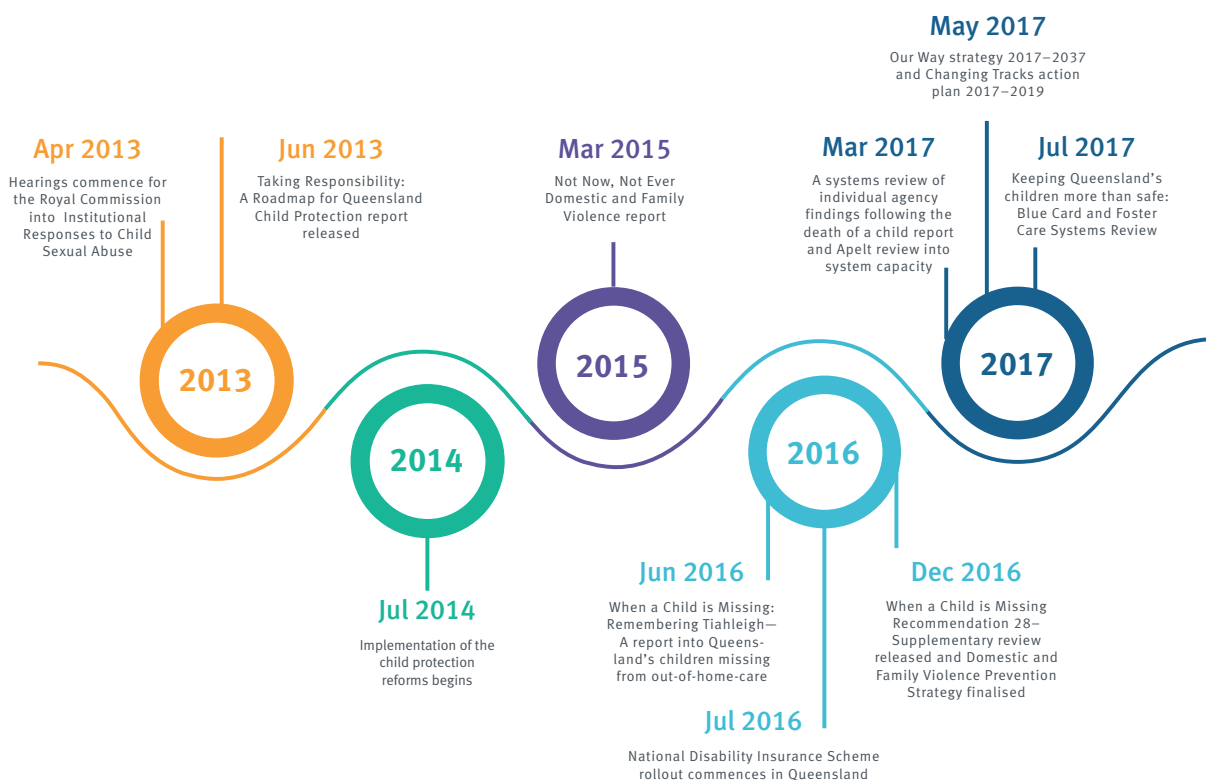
May 2017

Our Way strategy 2017–2037 and Changing Tracks action plan 2017–2019

Apr 2013

Hearings commence for the Royal Commission into Institutional Responses to Child Sexual Abuse

Jun 2013

Taking Responsibility: A Roadmap for Queensland Child Protection report released

Mar 2015

Not Now, Not Ever Domestic and Family Violence report

Mar 2017

A systems review of individual agency findings following the death of a child report and Apelt review into system capacity

Jul 2017

Keeping Queensland's children more than safe: Blue Card and Foster Care Systems Review

2013

2014

2015

2016

2017

Jul 2014

Implementation of the child protection reforms begins

Jun 2016

When a Child is Missing: Remembering Tiahleigh— A report into Queensland's children missing from out-of-home-care

Dec 2016

When a Child is Missing Recommendation 28– Supplementary review released and Domestic and Family Violence Prevention Strategy finalised

Jul 2016

National Disability Insurance Scheme rollout commences in Queensland